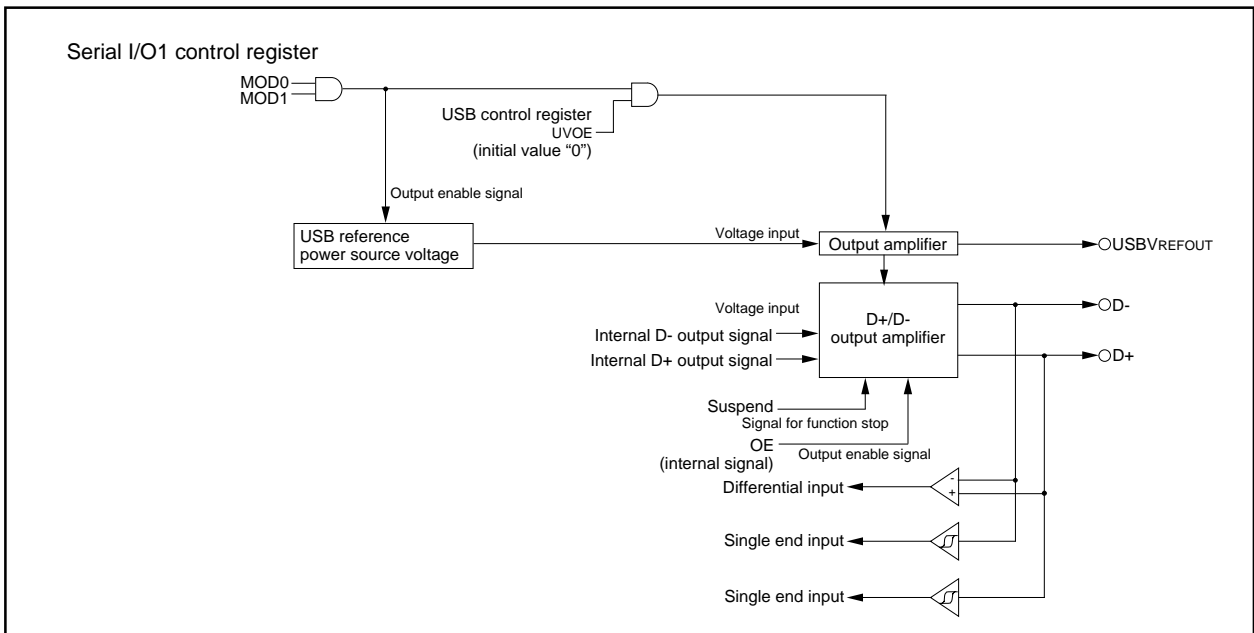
Serial I/O1 control register

MOD0
MOD1

USB control register
UVOE
(initial value "0")

Output enable signal

USB reference power source voltage

Voltage input

Output amplifier

USBVREFOUT

Voltage input

D+/D- output amplifier

D-

D+

Internal D- output signal

Internal D+ output signal

Suspend
Signal for function stop

OE
(internal signal)
Output enable signal

-
+

Differential input

Single end input

Single end input